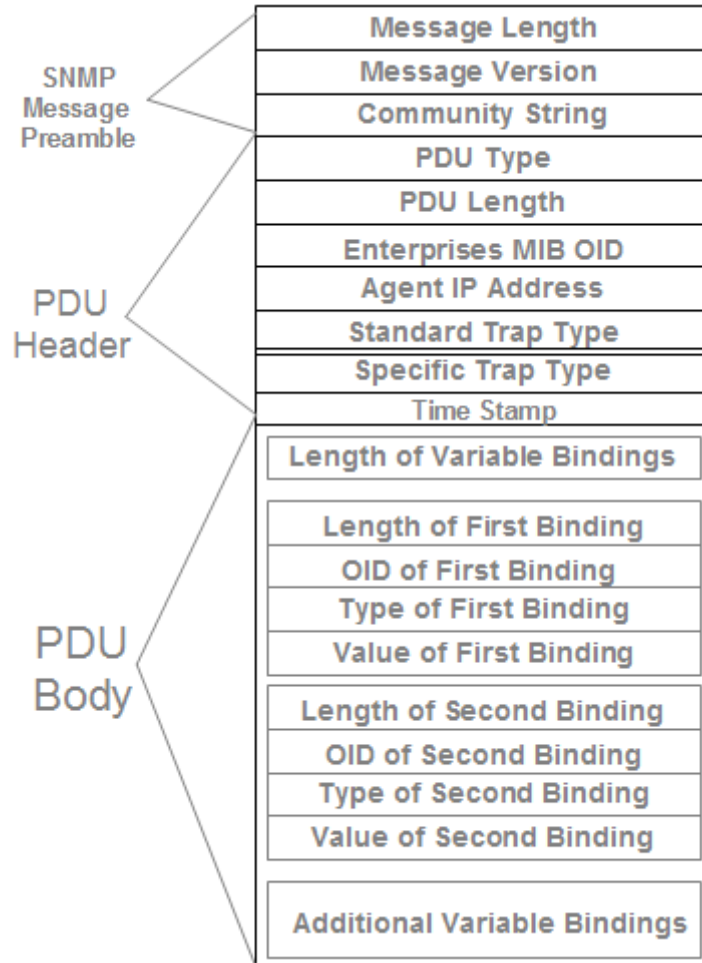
SNMP Message Preamble

Message Length
Message Version
Community String

PDU Header

PDU Type
PDU Length
Enterprises MIB OID
Agent IP Address
Standard Trap Type
Specific Trap Type
Time Stamp

PDU Body

Length of Variable Bindings

Length of First Binding
OID of First Binding
Type of First Binding
Value of First Binding

Length of Second Binding
OID of Second Binding
Type of Second Binding
Value of Second Binding

Additional Variable Bindings